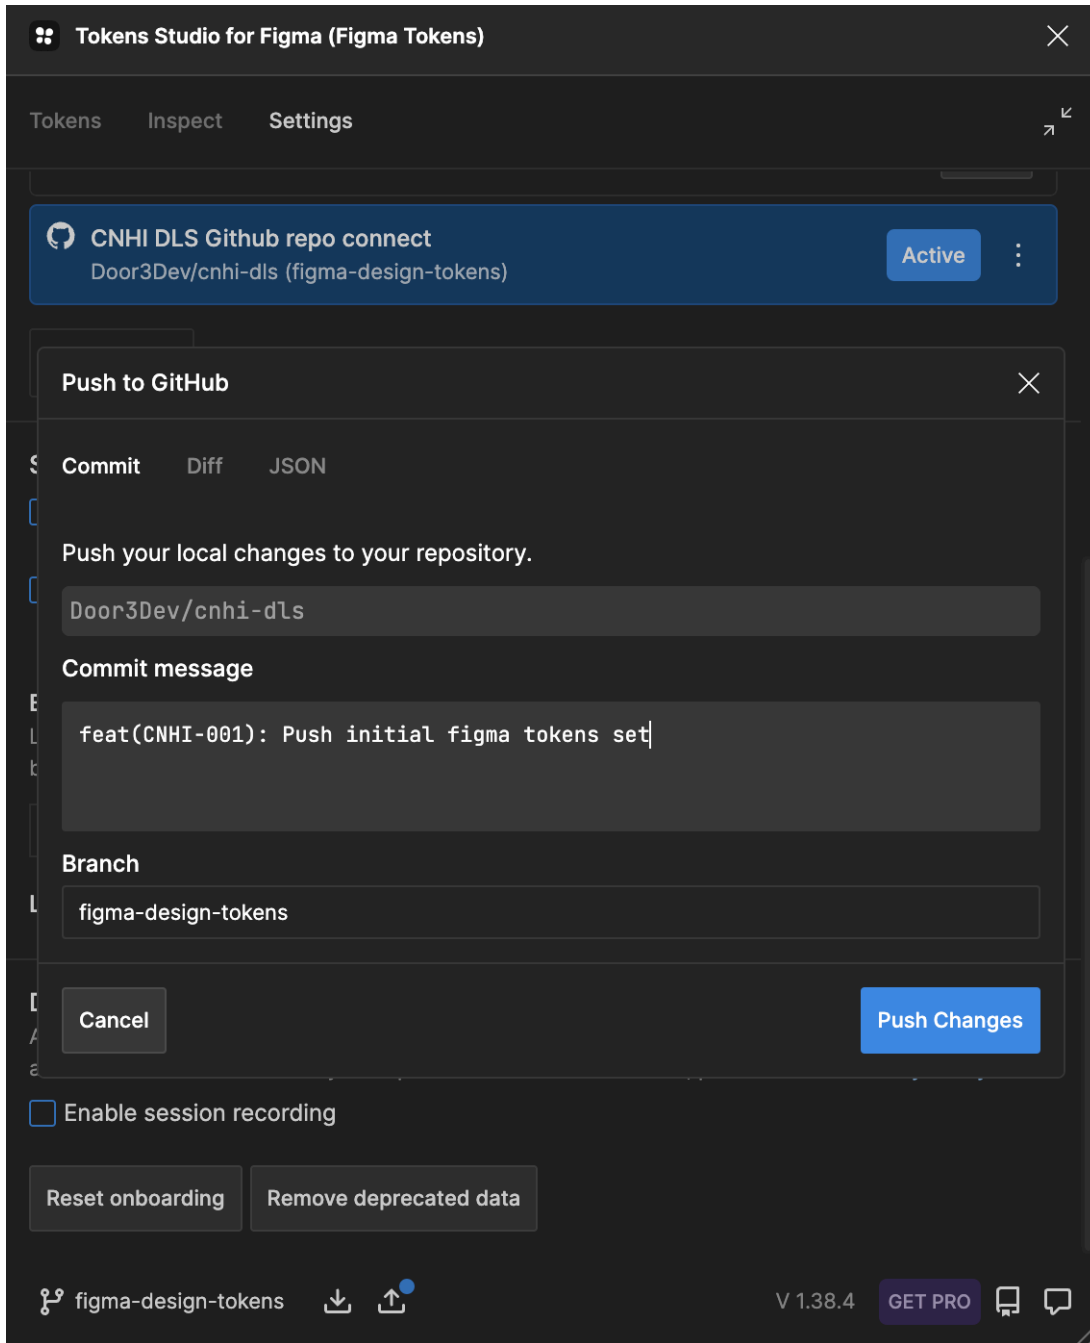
Tokens Studio for Figma (Figma Tokens)

Tokens Inspect Settings

CNHI DLS Github repo connect
Door3Dev/cnhi-dls (figma-design-tokens)
Active

Push to GitHub

Commit Diff JSON

Push your local changes to your repository.

Door3Dev/cnhi-dls

Commit message

feat(CNHI-001): Push initial figma tokens set

Branch

figma-design-tokens

Cancel

Push Changes

Enable session recording

Reset onboarding

Remove deprecated data

figma-design-tokens

V 1.38.4

GET PRO